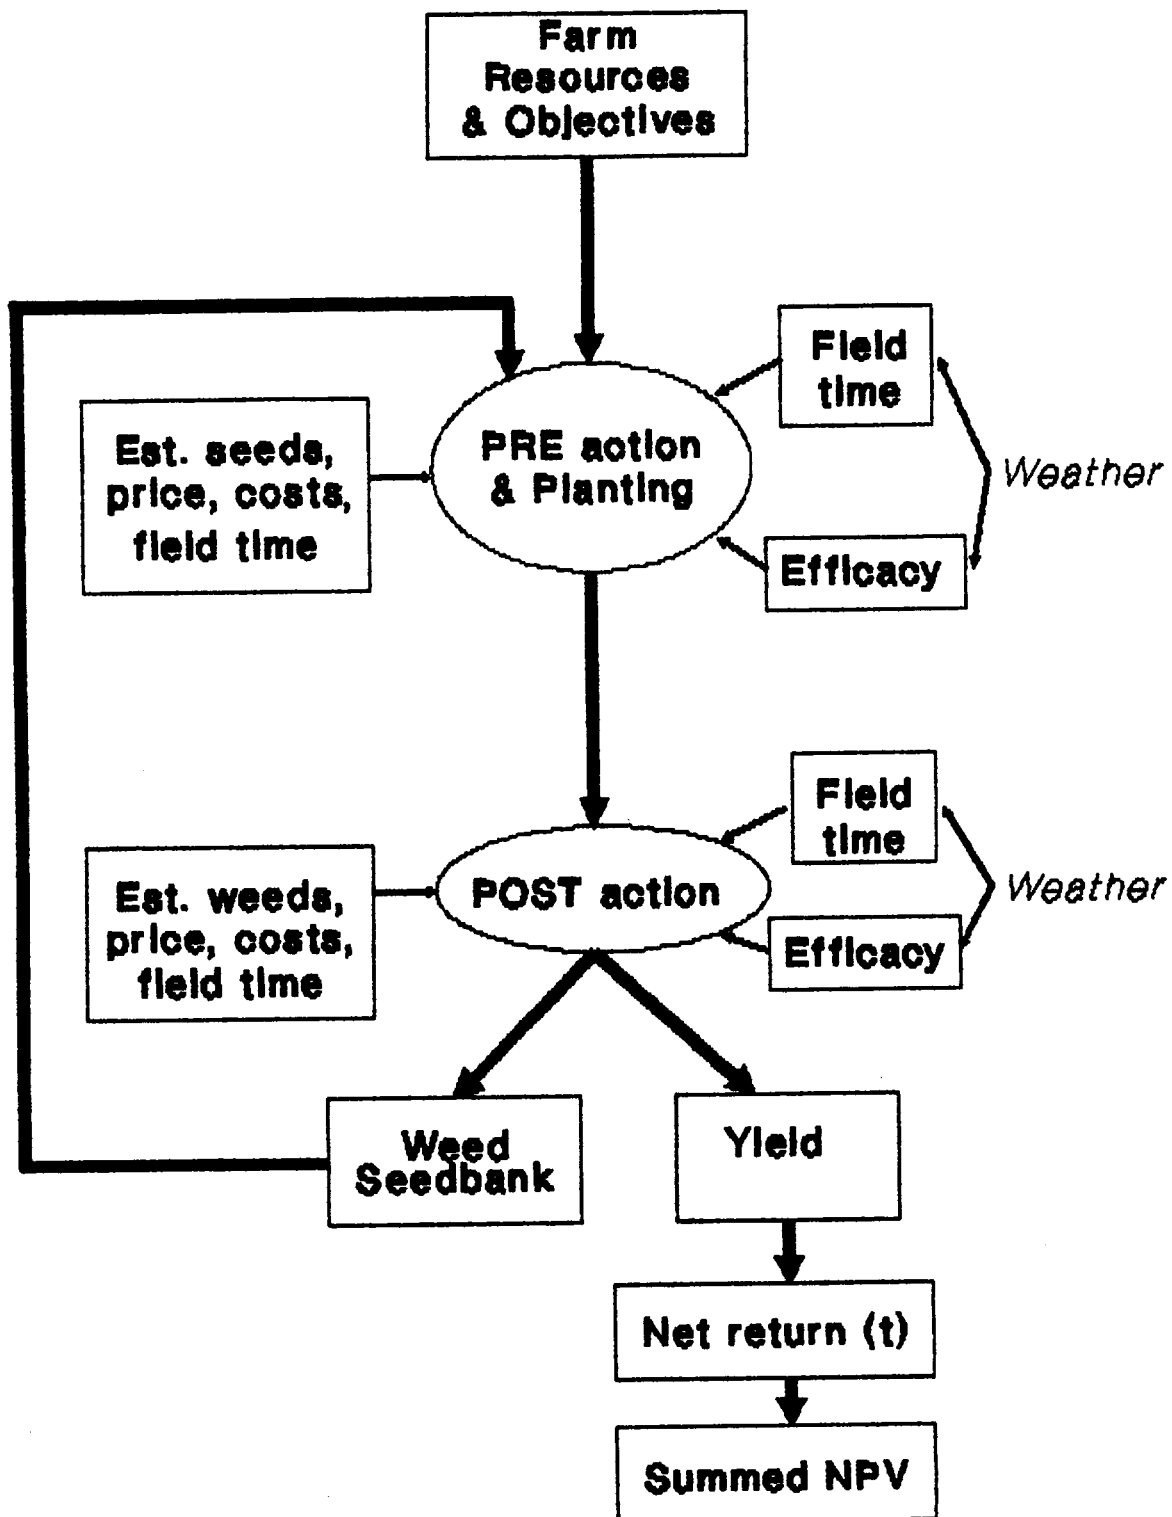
Farm Resources & Objectives

Est. seeds, price, costs, field time

PRE action & Planting

Field time

Efficacy

Weather

Est. weeds, price, costs, field time

POST action

Field time

Efficacy

Weather

Weed Seedbank

Yield

Net return (t)

Summed NPV